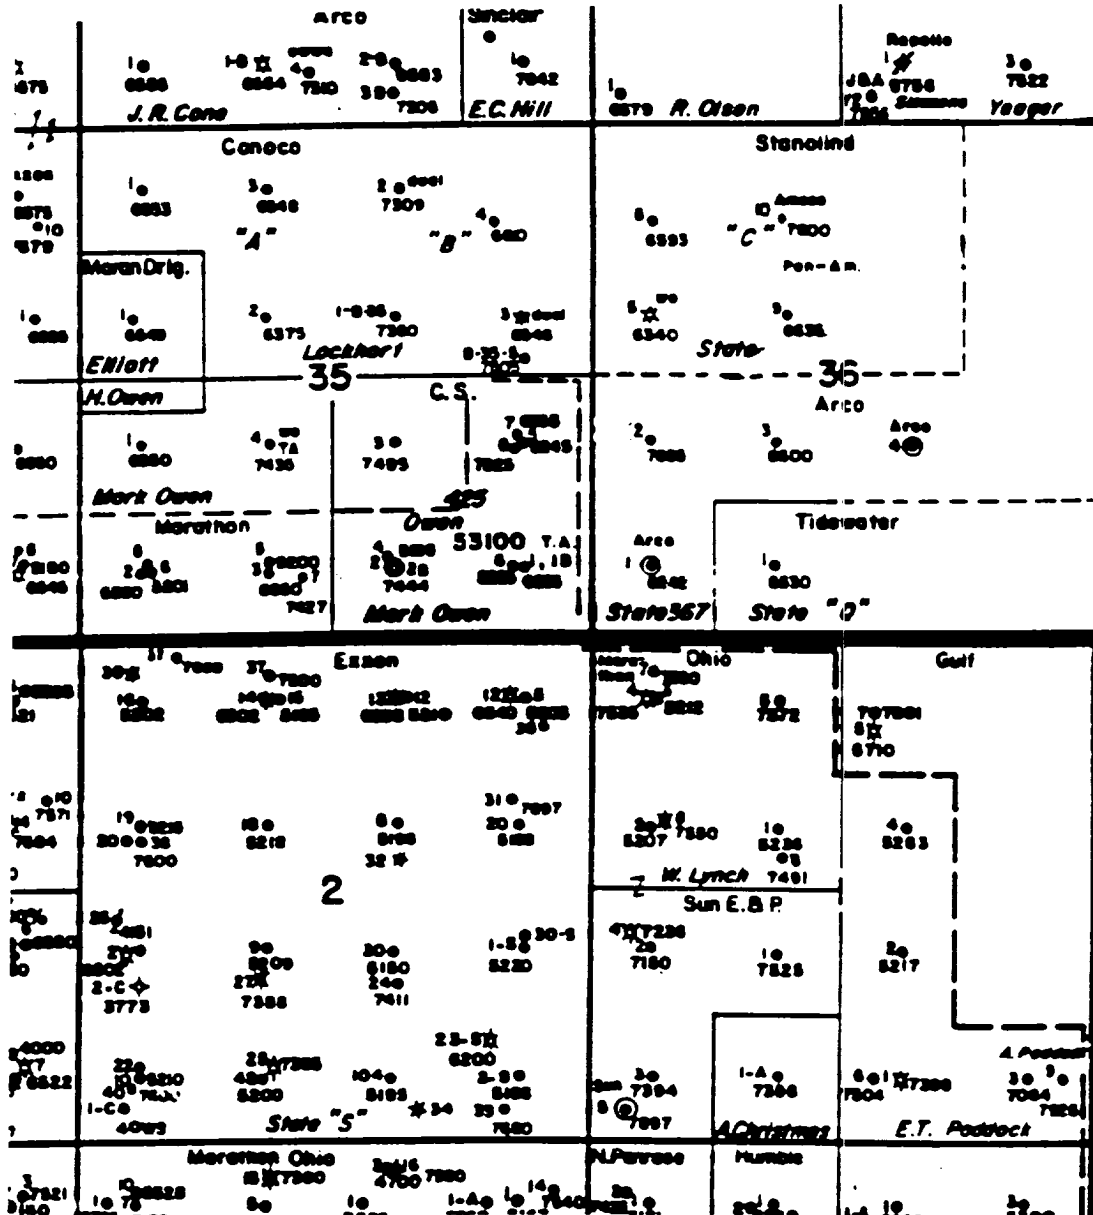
Arco
Sinclair
1
6575
1
6588
1-B
6564
4
7510
2-B
6583
3
7506
1
7642
1
6579
R. Olsen
Repollo
J&A
6756
Simmons
3
7522
Yeager
J.R. Cone
E.C. Hill
Conoco
Stanolind
1
6583
3
6646
2 dual
7309
4
6610
"A"
"B"
6
6593
"C"
10 Amoco
7500
Pan-Am.
Moran Drlg.
1
6649
2
6375
1-D
7380
3 dual
6646
5
6340
9
6636
Elliott
Lockhart
State
H. Owen
35
C.S.
36
Arco
1
6680
4
7435
3
7495
7
7825
2
7588
3
6600
Arco
4
Mark Owen
Marathon
425
Owen
Tidewater
53100 T.A.
2
6580
5
6860
7444
Arco
1
6642
1
6630
7427
Mark Owen
State567
State "D"
Exxon
Ohio
Gulf
37
7500
37
7500
16
5202
6702
6715
12
6840
6710
19
7600
16
5218
8
5188
32
31
7587
30
6188
3
5207
7580
1
5236
7481
4
5263
2
Z W. Lynch
Sun E.B.P.
7236
7180
1
7625
2
5217
2-C
3773
9
5200
27
7388
30
6180
24
7411
1-5
5220
30-S
22
7210
40
1-C
4083
28
7385
6200
State "S"
104
8185
34
23-S
6200
2-S
8185
39
7580
3
7394
7597
1-A
7386
A. Christmas
7604
7260
3
7064
A. Paddock
E.T. Paddock
Marathon Ohio
15
7500
6700
7500
N. Penrose
Humble
1
10
6528
1-A
14
7140
3
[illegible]